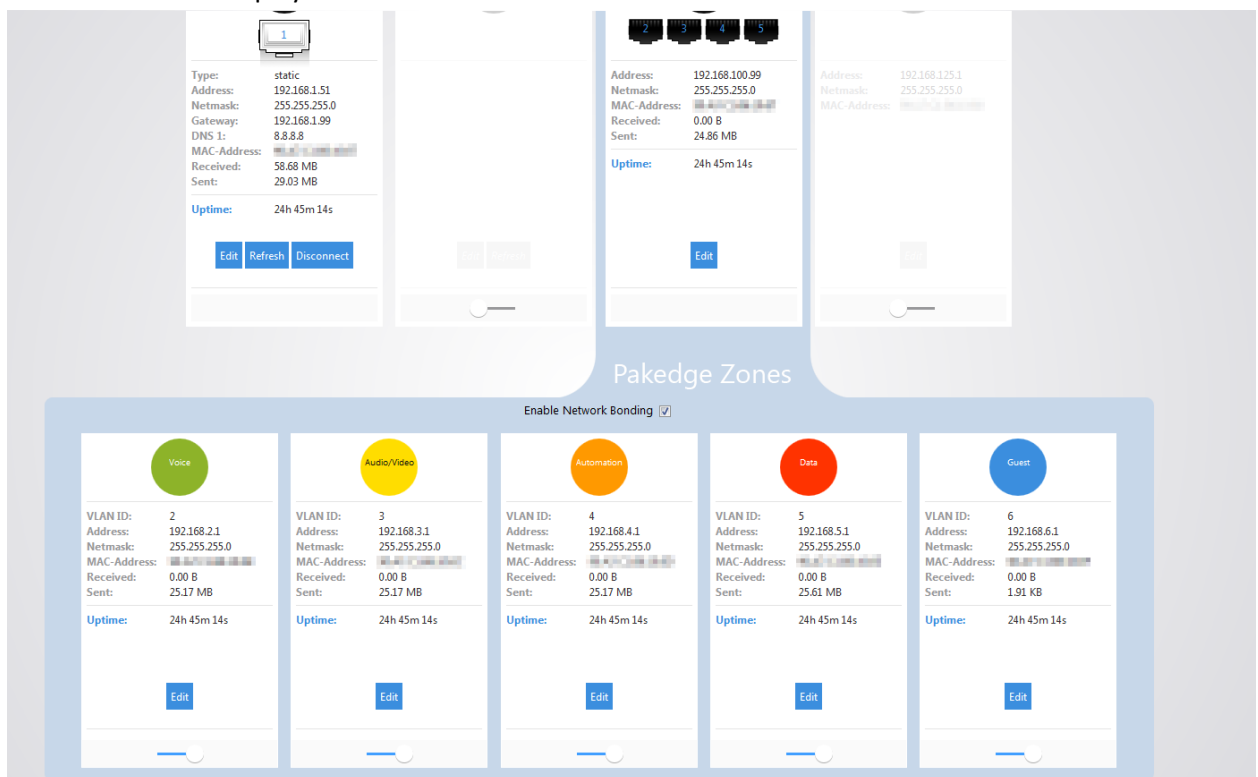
1

Type: static
Address: 192.168.1.51
Netmask: 255.255.255.0
Gateway: 192.168.1.99
DNS 1: 8.8.8.8
MAC-Address: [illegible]
Received: 58.68 MB
Sent: 29.03 MB

Uptime: 24h 45m 14s

Edit Refresh Disconnect

Edit Refresh

2 3 4 5

Address: 192.168.100.99
Netmask: 255.255.255.0
MAC-Address: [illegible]
Received: 0.00 B
Sent: 24.86 MB

Uptime: 24h 45m 14s

Edit

Address: 192.168.125.1
Netmask: 255.255.255.0
MAC-Address: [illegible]

Edit

Pakedge Zones

Enable Network Bonding ☑

Voice

VLAN ID: 2
Address: 192.168.2.1
Netmask: 255.255.255.0
MAC-Address: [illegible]
Received: 0.00 B
Sent: 25.17 MB

Uptime: 24h 45m 14s

Edit

Audio/Video

VLAN ID: 3
Address: 192.168.3.1
Netmask: 255.255.255.0
MAC-Address: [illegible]
Received: 0.00 B
Sent: 25.17 MB

Uptime: 24h 45m 14s

Edit

Automation

VLAN ID: 4
Address: 192.168.4.1
Netmask: 255.255.255.0
MAC-Address: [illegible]
Received: 0.00 B
Sent: 25.17 MB

Uptime: 24h 45m 14s

Edit

Data

VLAN ID: 5
Address: 192.168.5.1
Netmask: 255.255.255.0
MAC-Address: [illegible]
Received: 0.00 B
Sent: 25.61 MB

Uptime: 24h 45m 14s

Edit

Guest

VLAN ID: 6
Address: 192.168.6.1
Netmask: 255.255.255.0
MAC-Address: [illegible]
Received: 0.00 B
Sent: 1.91 KB

Uptime: 24h 45m 14s

Edit